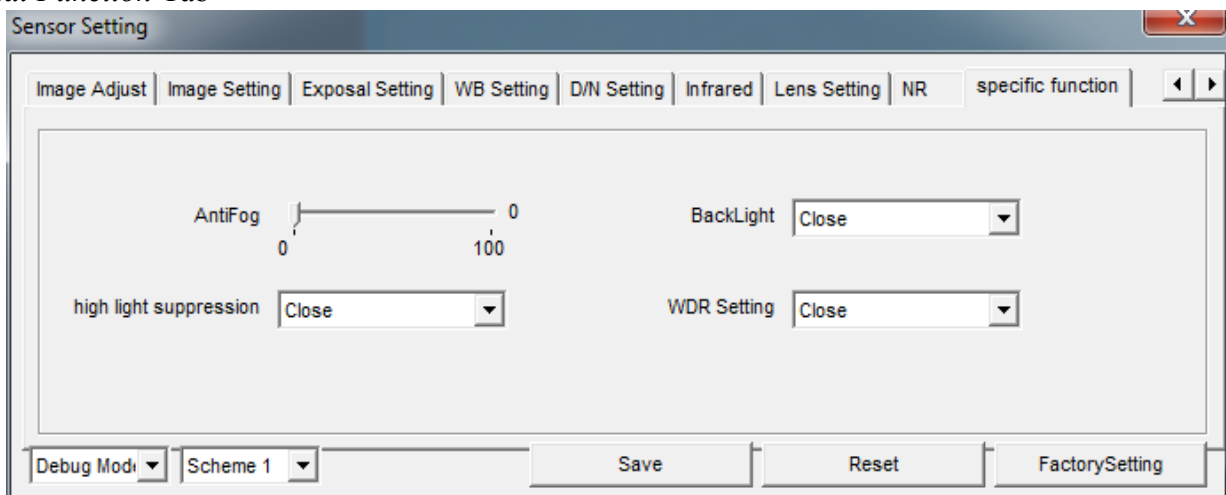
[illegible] Function Tab

Sensor Setting

Image Adjust | Image Setting | Exposal Setting | WB Setting | D/N Setting | Infrared | Lens Setting | NR | specific function

AntiFog 0
0 100

BackLight Close

high light suppression Close

WDR Setting Close

Debug Mod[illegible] Scheme 1 Save Reset FactorySetting